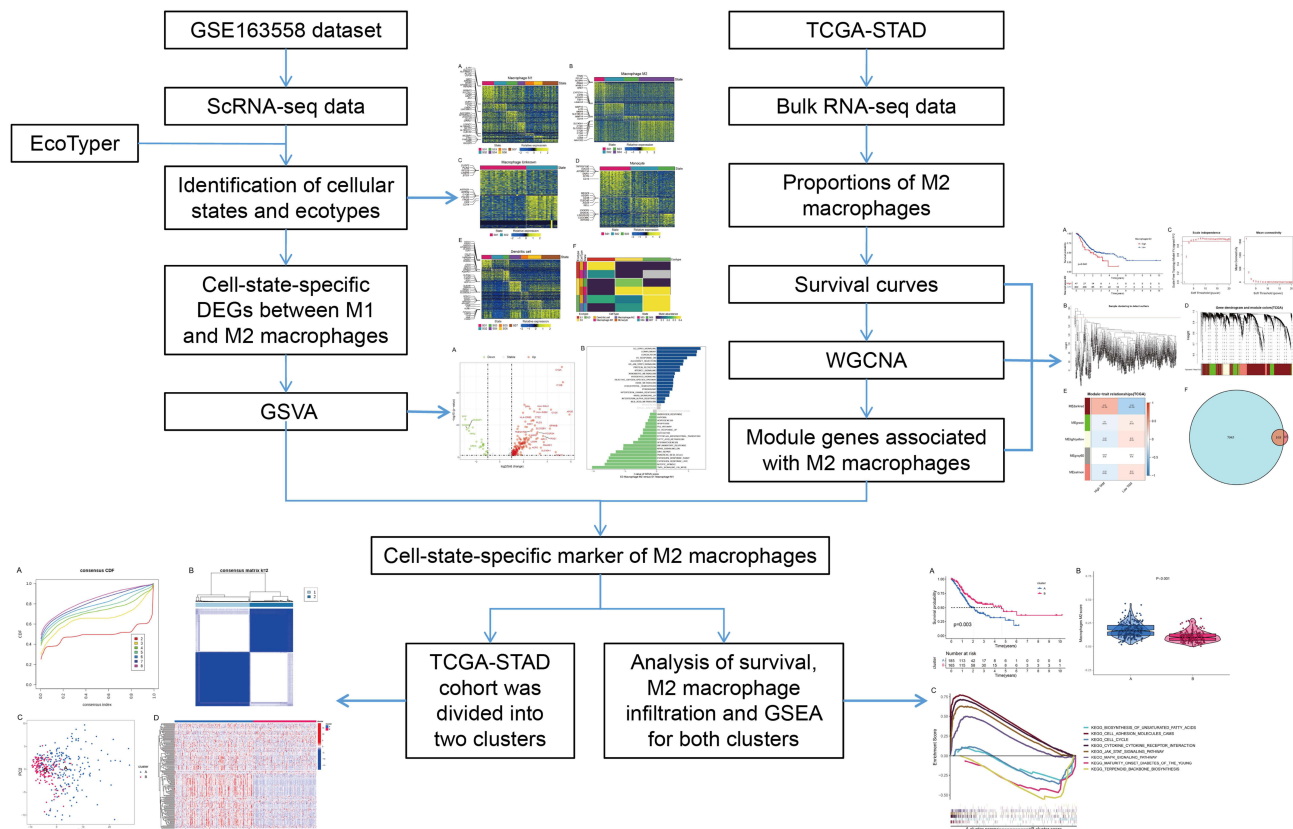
GSE163558 dataset

ScRNA-seq data

EcoTyper

Identification of cellular states and ecotypes

Cell-state-specific DEGs between M1 and M2 macrophages

GSVA

TCGA-STAD

Bulk RNA-seq data

Proportions of M2 macrophages

Survival curves

WGCNA

Module genes associated with M2 macrophages

Cell-state-specific marker of M2 macrophages

TCGA-STAD cohort was divided into two clusters

Analysis of survival, M2 macrophage infiltration and GSEA for both clusters

A
Macrophage M1
B
Macrophage M2
C
Macrophage Unknown
D
Monocyte
E
Dendritic cell
F

A
Down Stable Up
B

A
p<0.001
C
Scale independence
Mean connectivity
B
D
Gene dendrogram and module colors(TCGA)
E
Module-trait relationships(TCGA)
MEbrown
MEgreen
MElightcyan
MEgrey60
MEsalmon
F
7943

A
consensus CDF
CDF
consensus index
B
consensus matrix k=2
1
2
C
PC2
D

A
Survival probability
p=0.003
Time(years)
Number at risk
Time(years)
B
P<0.001
C
Enrichment Score
KEGG_BIOSYNTHESIS_OF_UNSATURATED_FATTY_ACIDS
KEGG_CELL_ADHESION_MOLECULES_CAMS
KEGG_CELL_CYCLE
KEGG_CYTOKINE_CYTOKINE_RECEPTOR_INTERACTION
KEGG_JAK_STAT_SIGNALING_PATHWAY
KEGG_MAPK_SIGNALING_PATHWAY
KEGG_MATURITY_ONSET_DIABETES_OF_THE_YOUNG
KEGG_TERPENOID_BACKBONE_BIOSYNTHESIS